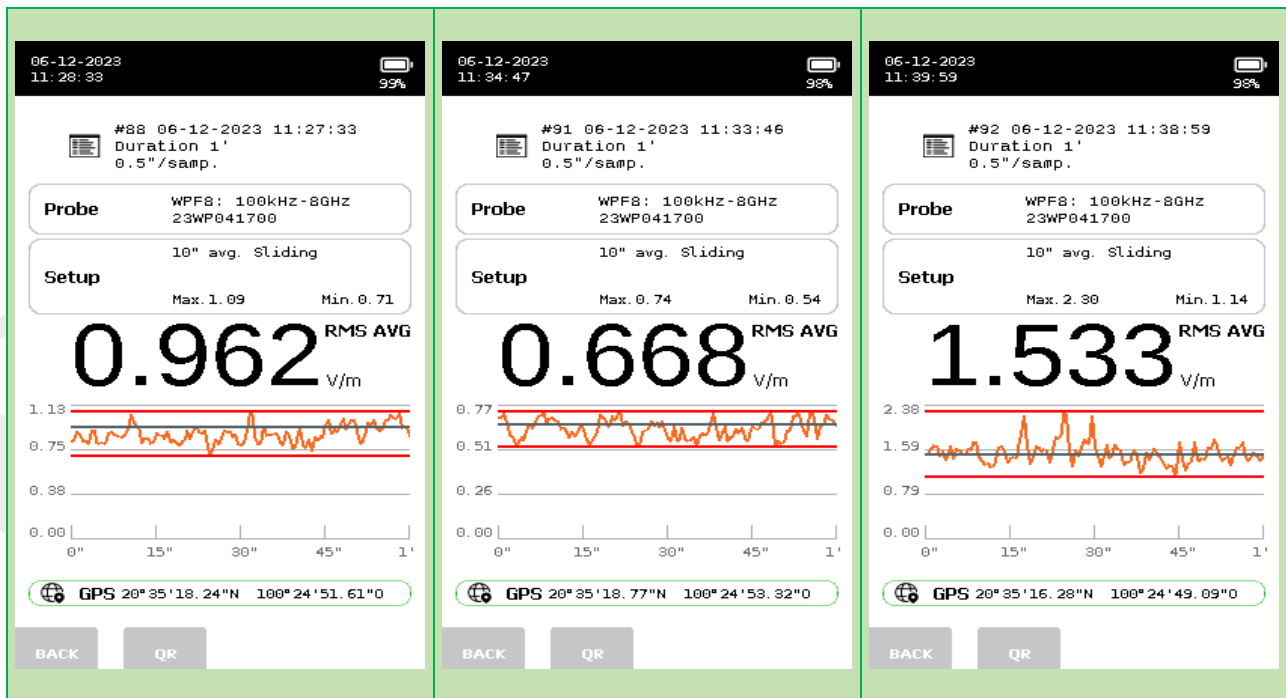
06-12-2023
11:28:33
99%

#88 06-12-2023 11:27:33
Duration 1'
0.5"/samp.

Probe WPF8: 100kHz-8GHz
23WP041700

Setup 10" avg. Sliding
Max.1.09 Min.0.71

0.962 RMS AVG V/m

1.13
0.75
0.38
0.00
0" 15" 30" 45" 1'

GPS 20°35'18.24"N 100°24'51.61"O

BACK QR

06-12-2023
11:34:47
98%

#91 06-12-2023 11:33:46
Duration 1'
0.5"/samp.

Probe WPF8: 100kHz-8GHz
23WP041700

Setup 10" avg. Sliding
Max.0.74 Min.0.54

0.668 RMS AVG V/m

0.77
0.51
0.26
0.00
0" 15" 30" 45" 1'

GPS 20°35'18.77"N 100°24'53.32"O

BACK QR

06-12-2023
11:39:59
98%

#92 06-12-2023 11:38:59
Duration 1'
0.5"/samp.

Probe WPF8: 100kHz-8GHz
23WP041700

Setup 10" avg. Sliding
Max.2.30 Min.1.14

1.533 RMS AVG V/m

2.38
1.59
0.79
0.00
0" 15" 30" 45" 1'

GPS 20°35'16.28"N 100°24'49.09"O

BACK QR